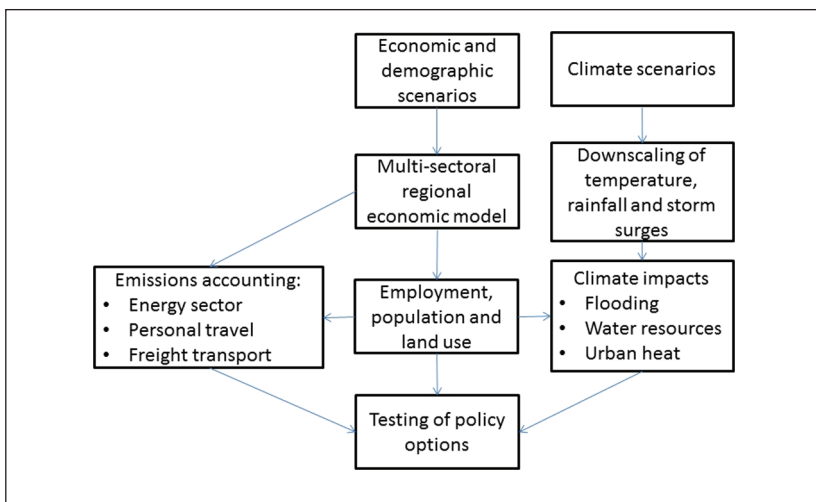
Economic and demographic scenarios

Climate scenarios

Multi-sectoral regional economic model

Downscaling of temperature, rainfall and storm surges

Emissions accounting:
• Energy sector
• Personal travel
• Freight transport

Employment, population and land use

Climate impacts
• Flooding
• Water resources
• Urban heat

Testing of policy options